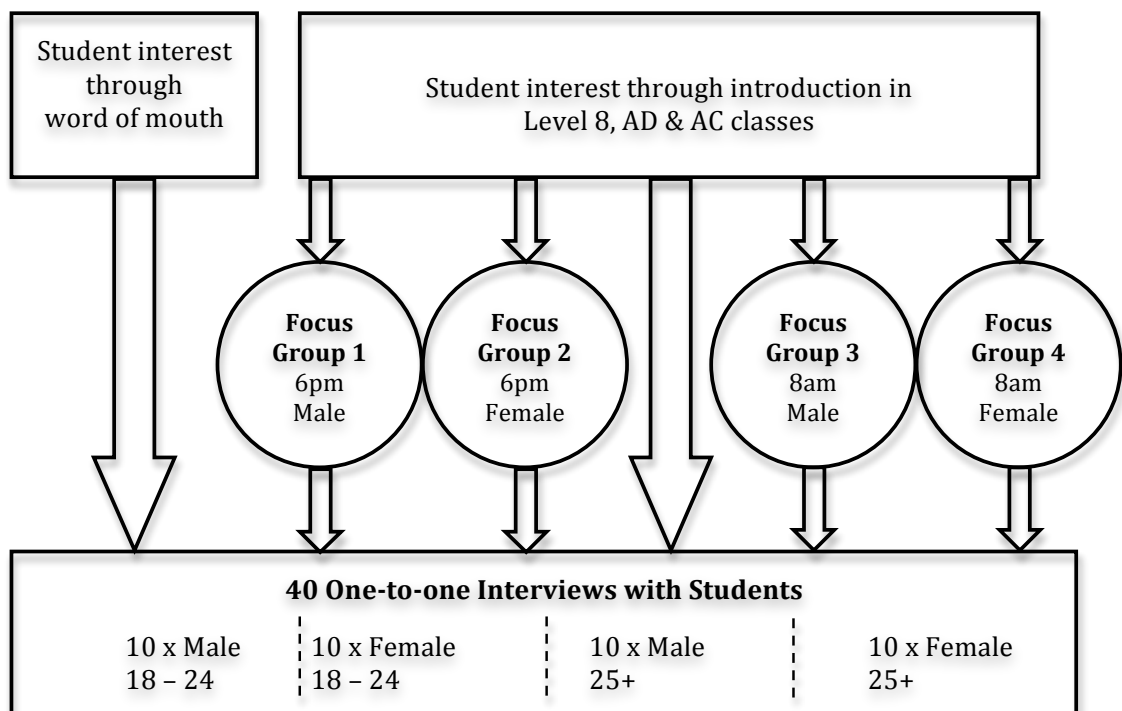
Student interest through word of mouth

Student interest through introduction in Level 8, AD & AC classes

**Focus Group 1**
6pm
Male

**Focus Group 2**
6pm
Female

**Focus Group 3**
8am
Male

**Focus Group 4**
8am
Female

**40 One-to-one Interviews with Students**

10 x Male
18 – 24

10 x Female
18 – 24

10 x Male
25+

10 x Female
25+